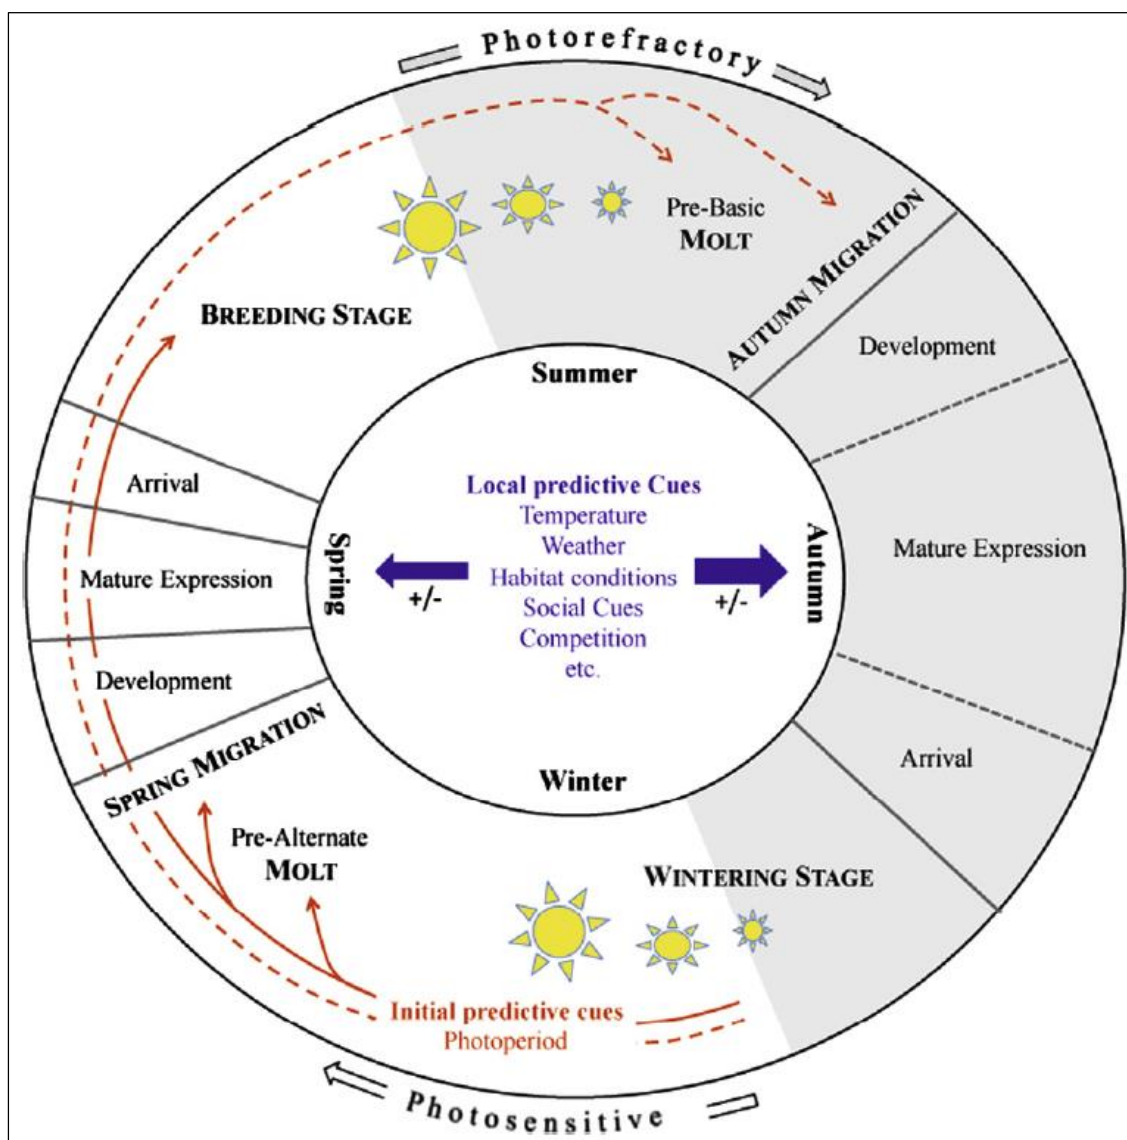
Photorefractory

Pre-Basic
MOLT

AUTUMN MIGRATION

BREEDING STAGE

Development

Summer

Arrival

Local predictive Cues
Temperature
Weather
Habitat conditions
Social Cues
Competition
etc.

Spring

+/-

Autumn

+/-

Mature Expression

Mature Expression

Development

SPRING MIGRATION

Winter

Arrival

Pre-Alternate
MOLT

WINTERING STAGE

Initial predictive cues
Photoperiod

Photosensitive